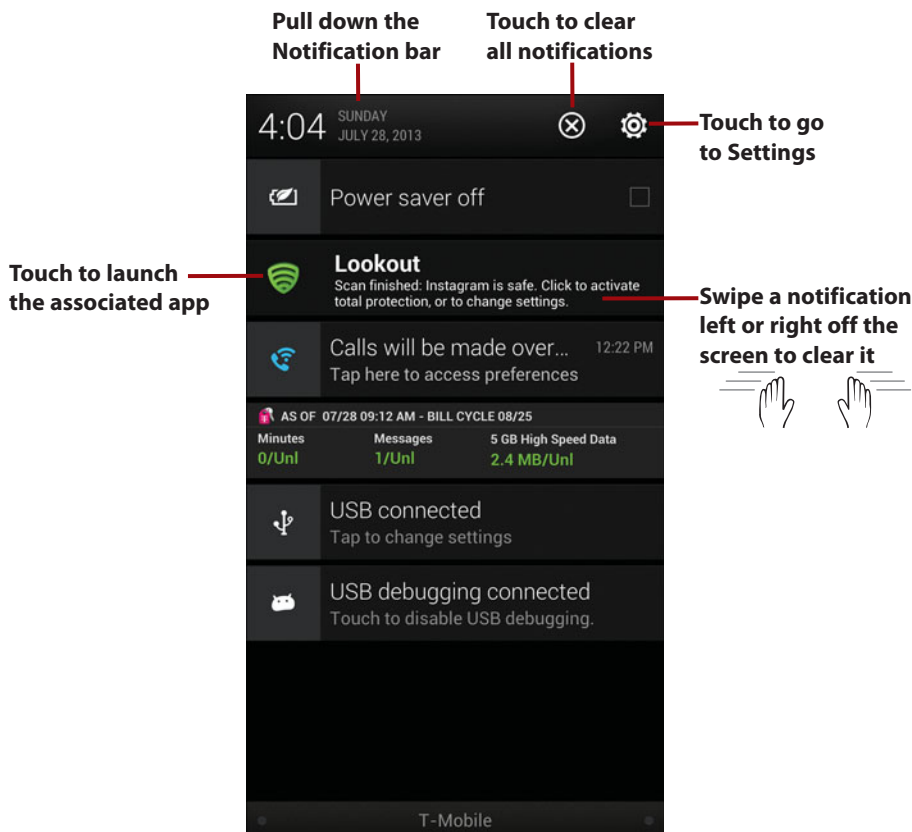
Pull down the Notification bar

Touch to clear all notifications

4:04 SUNDAY JULY 28, 2013

Touch to go to Settings

Power saver off

Touch to launch the associated app

Lookout
Scan finished: Instagram is safe. Click to activate total protection, or to change settings.

Swipe a notification left or right off the screen to clear it

Calls will be made over... 12:22 PM
Tap here to access preferences

AS OF 07/28 09:12 AM - BILL CYCLE 08/25

| Minutes | Messages | 5 GB High Speed Data |
|---|---|---|
| 0/Unl | 1/Unl | 2.4 MB/Unl |

USB connected
Tap to change settings

USB debugging connected
Touch to disable USB debugging.

T-Mobile